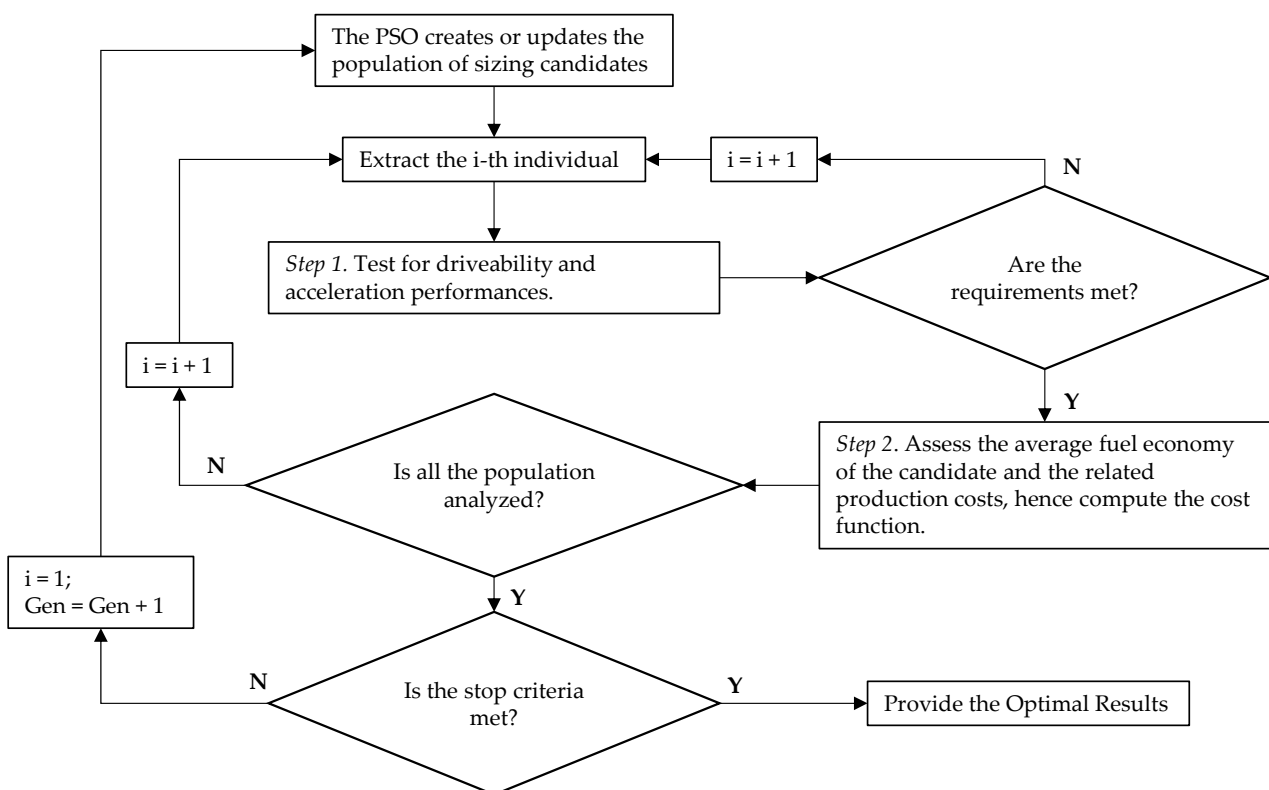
The PSO creates or updates the population of sizing candidates

Extract the i-th individual

i = i + 1

N

*Step 1.* Test for driveability and acceleration performances.

Are the requirements met?

i = i + 1

Y

N

Is all the population analyzed?

*Step 2*. Assess the average fuel economy of the candidate and the related production costs, hence compute the cost function.

i = 1;
Gen = Gen + 1

Y

N

Is the stop criteria met?

Y

Provide the Optimal Results